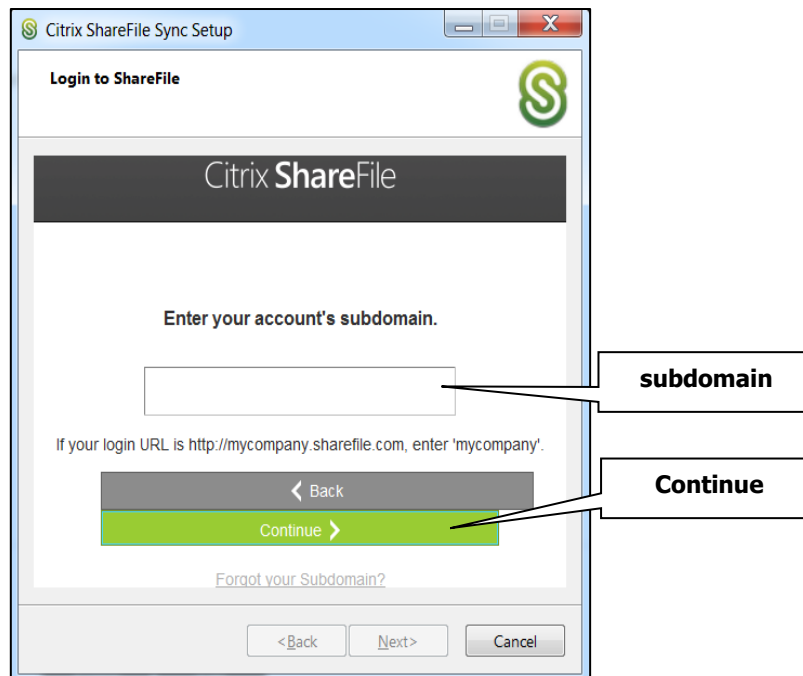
Citrix ShareFile Sync Setup

Login to ShareFile

Citrix ShareFile

Enter your account's subdomain.

subdomain

If your login URL is http://mycompany.sharefile.com, enter 'mycompany'.

Back

Continue

Continue

Forgot your Subdomain?

<Back

Next>

Cancel